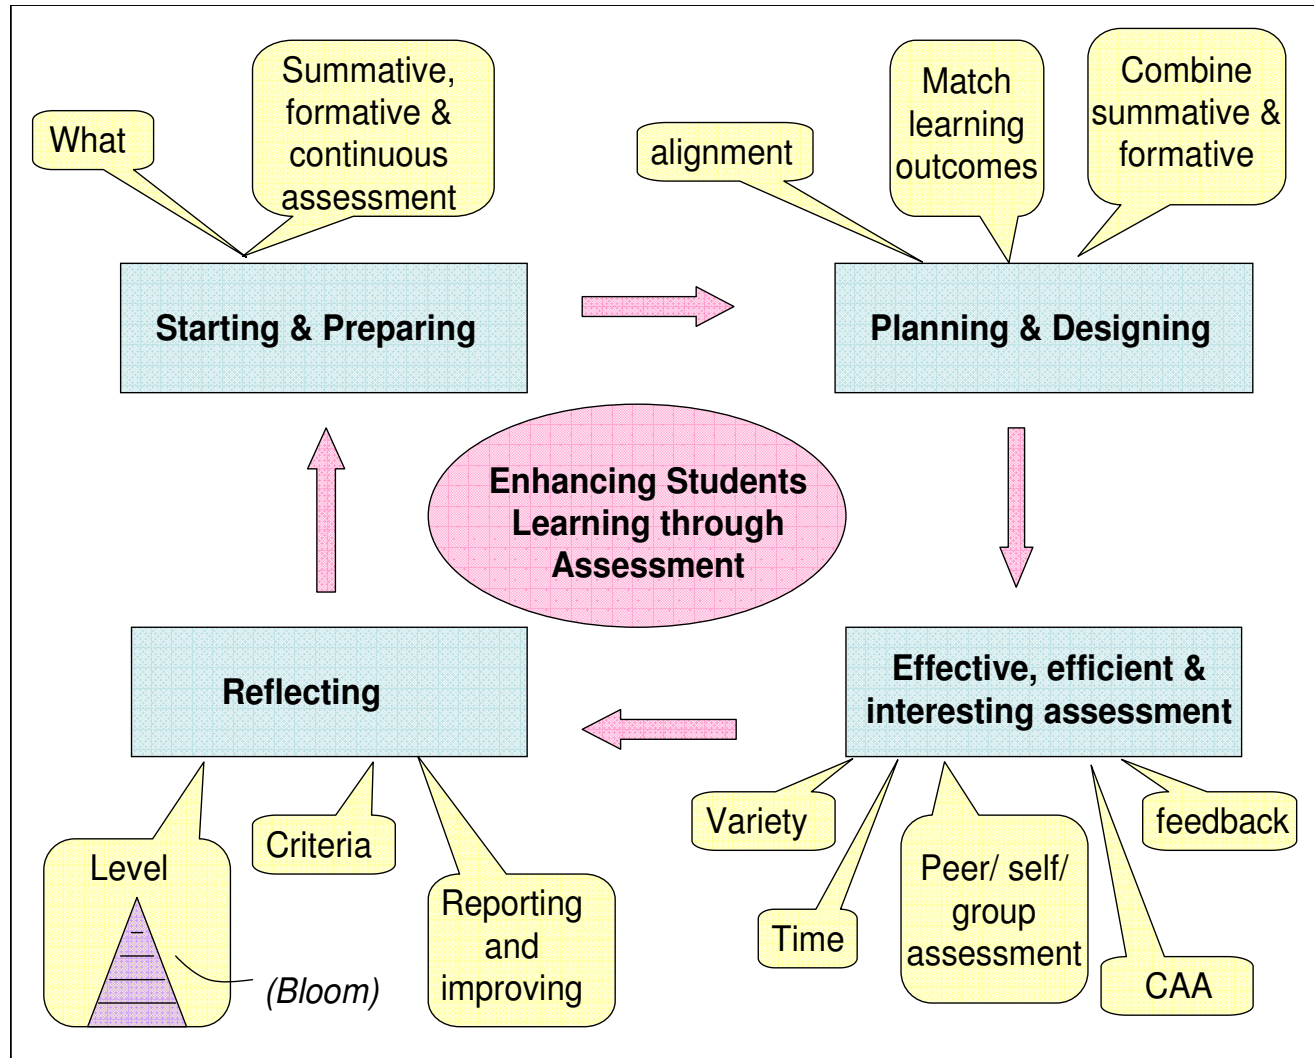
What

Summative, formative & continuous assessment

alignment

Match learning outcomes

Combine summative & formative

Starting & Preparing

Planning & Designing

Enhancing Students Learning through Assessment

Reflecting

Effective, efficient & interesting assessment

Level

(Bloom)

Criteria

Reporting and improving

Variety

Time

Peer/ self/ group assessment

CAA

feedback